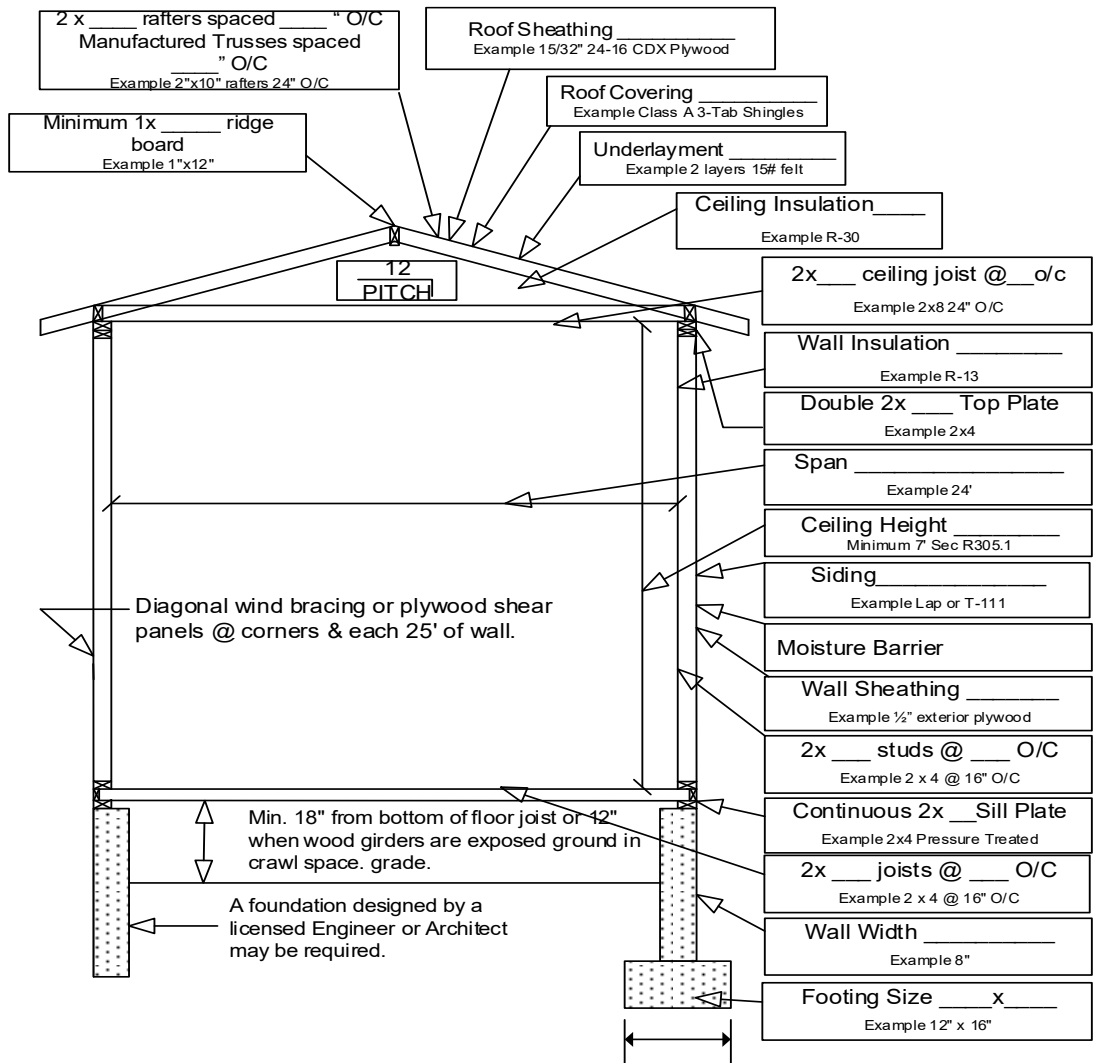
2 x ____ rafters spaced ____ " O/C
Manufactured Trusses spaced ____ " O/C
Example 2"x10" rafters 24" O/C

Roof Sheathing __________
Example 15/32" 24-16 CDX Plywood

Roof Covering __________
Example Class A 3-Tab Shingles

Minimum 1x _____ ridge board
Example 1"x12"

Underlayment ________
Example 2 layers 15# felt

Ceiling Insulation____
Example R-30

12
PITCH

2x___ ceiling joist @__o/c
Example 2x8 24" O/C

Wall Insulation ________
Example R-13

Double 2x ___ Top Plate
Example 2x4

Span _______________
Example 24'

Ceiling Height ________
Minimum 7' Sec R305.1

Siding_____________
Example Lap or T-111

Diagonal wind bracing or plywood shear panels @ corners & each 25' of wall.

Moisture Barrier

Wall Sheathing _______
Example ½" exterior plywood

2x ___ studs @ ___ O/C
Example 2 x 4 @ 16" O/C

Continuous 2x __Sill Plate
Example 2x4 Pressure Treated

Min. 18" from bottom of floor joist or 12" when wood girders are exposed ground in crawl space. grade.

2x ___ joists @ ___ O/C
Example 2 x 4 @ 16" O/C

A foundation designed by a licensed Engineer or Architect may be required.

Wall Width __________
Example 8"

Footing Size ____x____
Example 12" x 16"